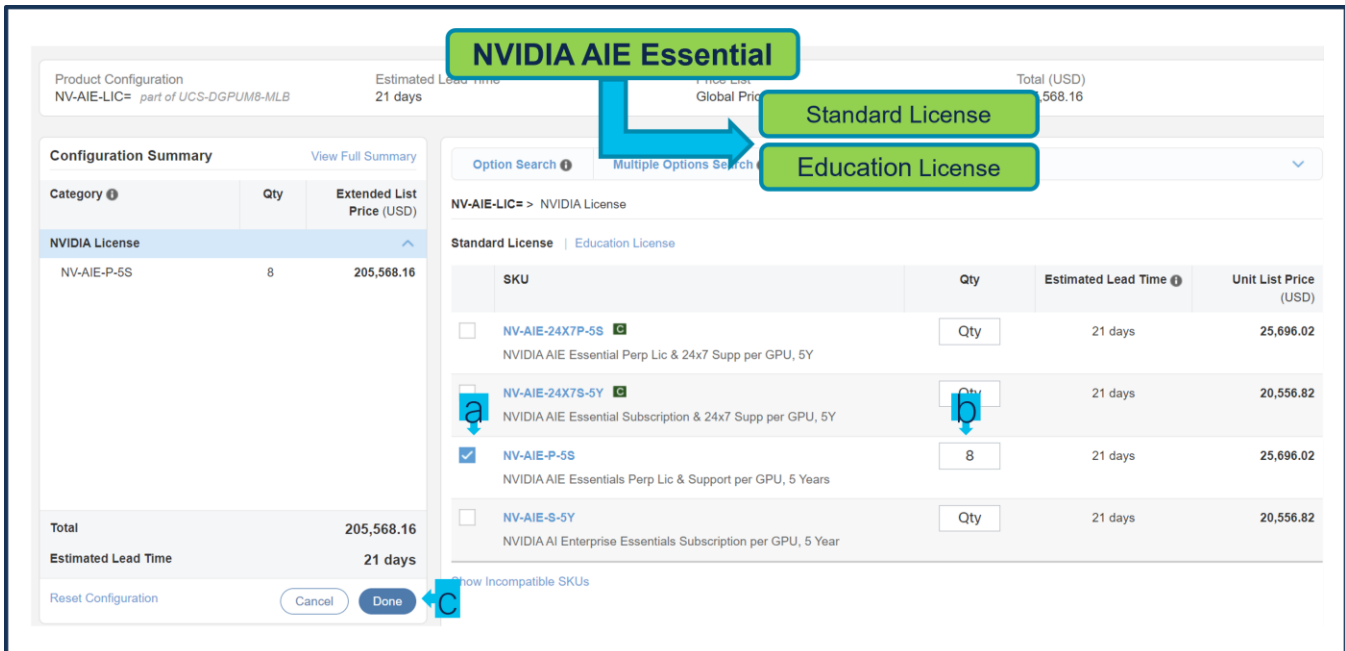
NVIDIA AIE Essential

Standard License

Education License

Product Configuration
NV-AIE-LIC= part of UCS-DGPUM8-MLB

Estimated Lead Time
21 days

Price List
Global Pric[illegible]

Total (USD)
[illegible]568.16

Configuration Summary
View Full Summary

| Category | Qty | Extended List Price (USD) |
|---|---|---|
| NVIDIA License | | |
| NV-AIE-P-5S | 8 | 205,568.16 |

Total 205,568.16
Estimated Lead Time 21 days

Reset Configuration
Cancel
Done

Option Search
Multiple Options Search

NV-AIE-LIC= > NVIDIA License

Standard License | Education License

| | SKU | Qty | Estimated Lead Time | Unit List Price (USD) |
|---|---|---|---|---|
| | NV-AIE-24X7P-5S C NVIDIA AIE Essential Perp Lic & 24x7 Supp per GPU, 5Y | Qty | 21 days | 25,696.02 |
| | NV-AIE-24X7S-5Y C NVIDIA AIE Essential Subscription & 24x7 Supp per GPU, 5Y | Qty | 21 days | 20,556.82 |
| ✓ | NV-AIE-P-5S NVIDIA AIE Essentials Perp Lic & Support per GPU, 5 Years | 8 | 21 days | 25,696.02 |
| | NV-AIE-S-5Y NVIDIA AI Enterprise Essentials Subscription per GPU, 5 Year | Qty | 21 days | 20,556.82 |

a
b
c

Show Incompatible SKUs